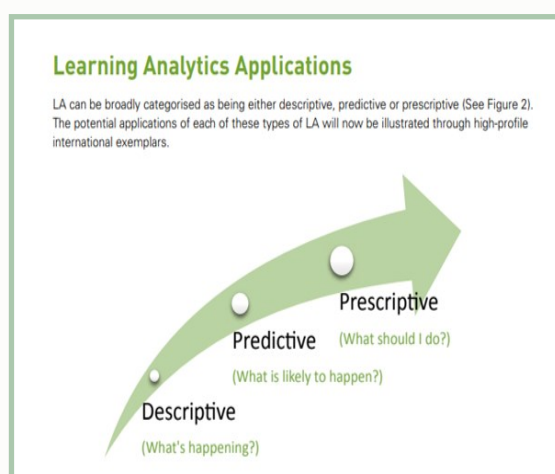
Learning Analytics Applications

LA can be broadly categorised as being either descriptive, predictive or prescriptive (See Figure 2). The potential applications of each of these types of LA will now be illustrated through high-profile international exemplars.

Prescriptive
(What should I do?)

Predictive
(What is likely to happen?)

Descriptive
(What's happening?)